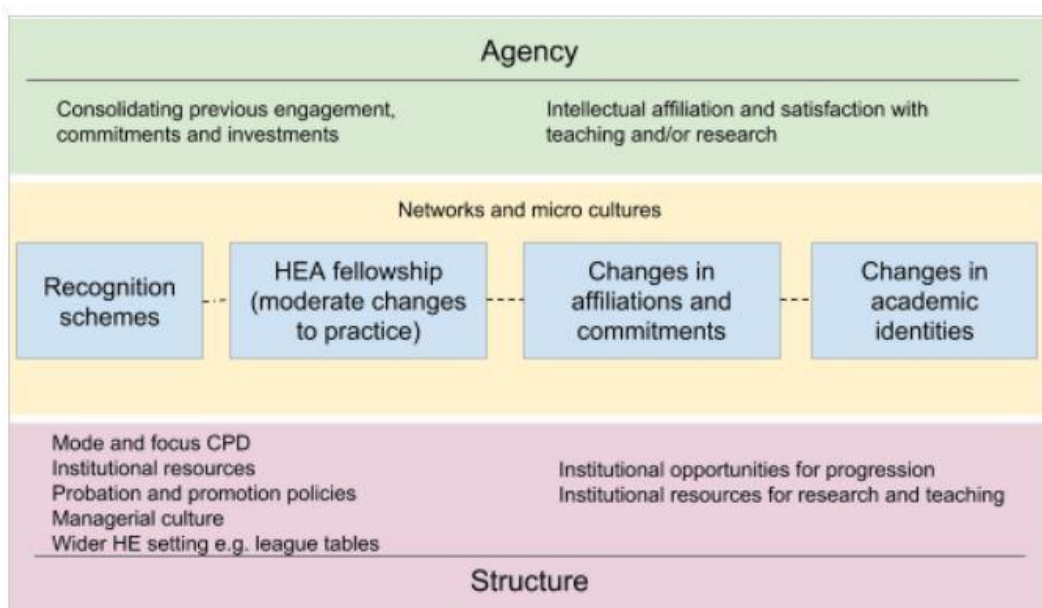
Agency

Consolidating previous engagement, commitments and investments

Intellectual affiliation and satisfaction with teaching and/or research

Networks and micro cultures

Recognition schemes

HEA fellowship (moderate changes to practice)

Changes in affiliations and commitments

Changes in academic identities

Mode and focus CPD
Institutional resources
Probation and promotion policies
Managerial culture
Wider HE setting e.g. league tables

Institutional opportunities for progression
Institutional resources for research and teaching

Structure